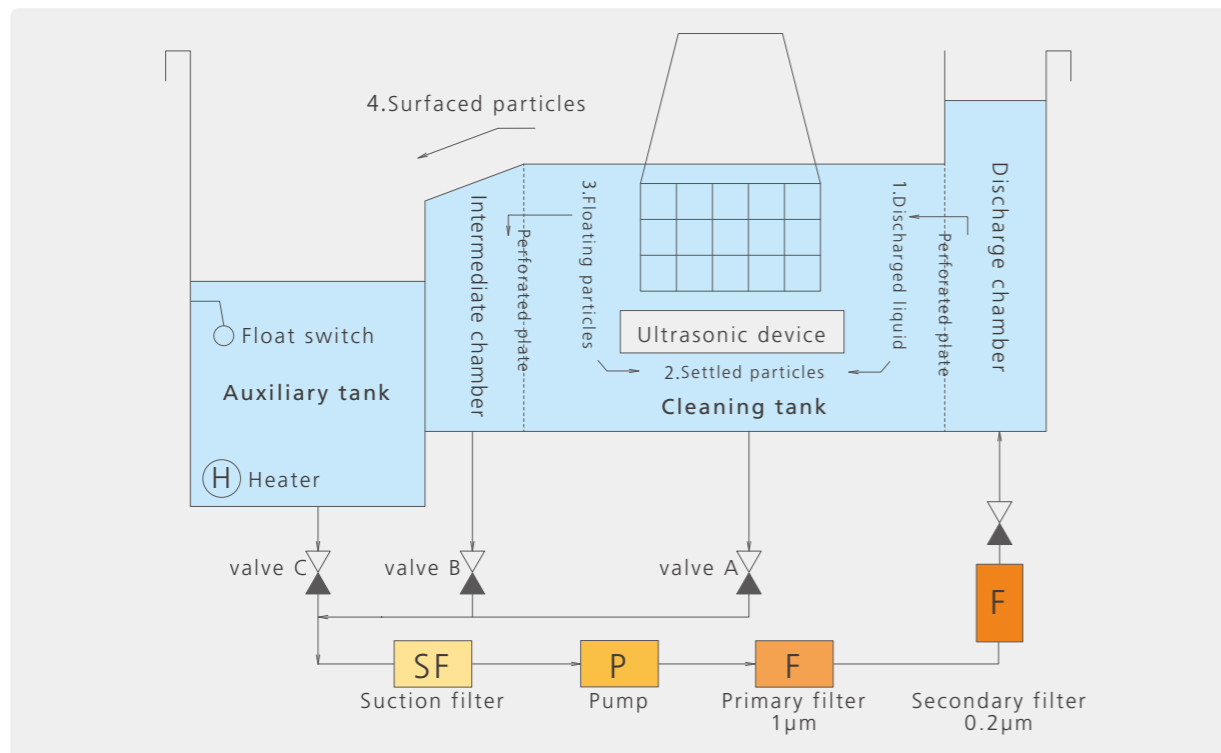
4.Surfaced particles

Intermediate chamber

Perforated plate

3.Floating particles

1.Discharged liquid

Perforated plate

Discharge chamber

Float switch

Auxiliary tank

Ultrasonic device

2.Settled particles

Cleaning tank

H Heater

valve C

valve B

valve A

F

SF
Suction filter

P
Pump

F
Primary filter
1μm

Secondary filter
0.2μm